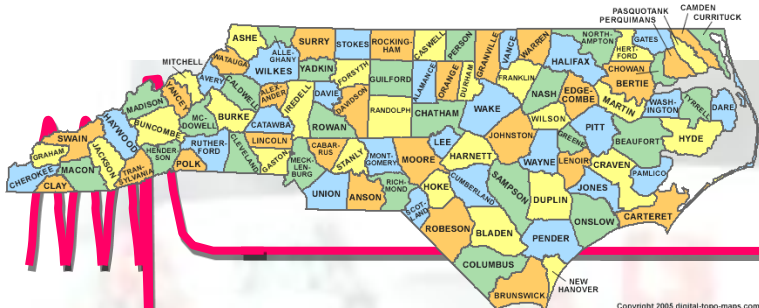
PASQUOTANK
PERQUIMANS
CAMDEN
CURRITUCK
ASHE
SURRY
STOKES
ROCKING-HAM
CASWELL
PERSON
VANCE
WARREN
NORTH-AMPTON
GATES
HERT-FORD
CHOWAN
MITCHELL
ALLE-GHANY
WATAUGA
WILKES
YADKIN
FORSYTH
GUILFORD
ALAMANCE
ORANGE
DURHAM
GRANVILLE
FRANKLIN
HALIFAX
BERTIE
AVERY
YANCEY
MADISON
CALDWELL
ALEX-ANDER
IREDELL
DAVIE
DAVIDSON
RANDOLPH
CHATHAM
WAKE
NASH
EDGE-COMBE
MARTIN
WASH-INGTON
TYRRELL
DARE
HAYWOOD
BUNCOMBE
MC-DOWELL
BURKE
CATAWBA
ROWAN
LEE
WILSON
PITT
HYDE
SWAIN
GRAHAM
CHEROKEE
CLAY
MACON
JACKSON
TRAN-SYLVANIA
HENDER-SON
POLK
RUTHER-FORD
CLEVELAND
LINCOLN
GASTON
MECK-LEN-BURG
CABAR-RUS
STANLY
MONT-GOMERY
MOORE
HARNETT
JOHNSTON
GREENE
BEAUFORT
UNION
ANSON
RICH-MOND
HOKE
CUMBERLAND
SAMPSON
WAYNE
LENOIR
CRAVEN
PAMLICO
SCOT-LAND
ROBESON
BLADEN
DUPLIN
JONES
ONSLOW
CARTERET
PENDER
COLUMBUS
BRUNSWICK
NEW HANOVER
Copyright 2005 digital-topo-maps.com